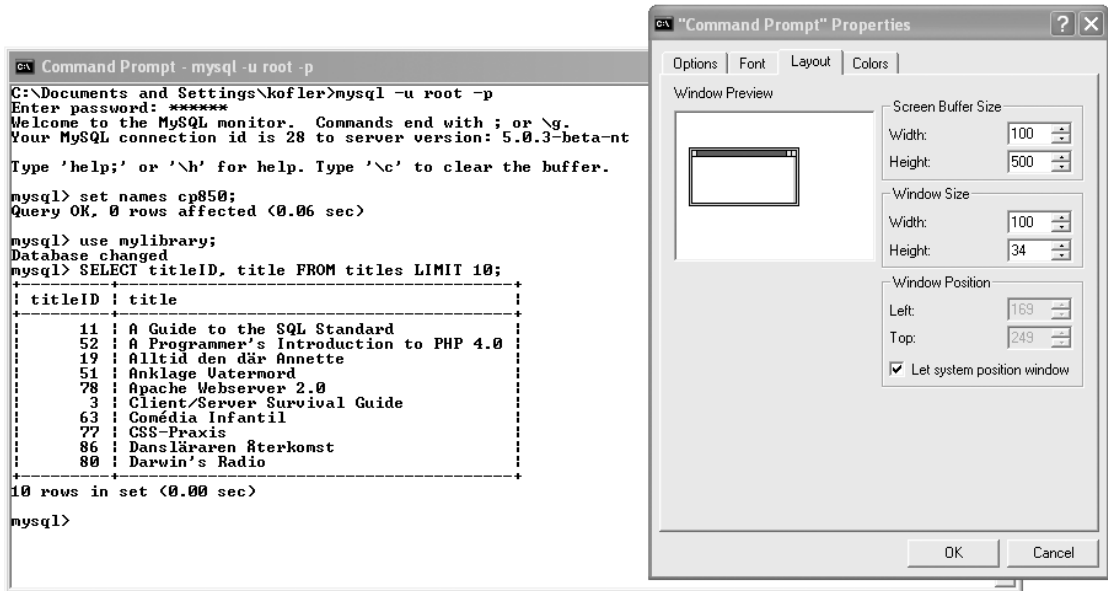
Command Prompt - mysql -u root -p

C:\Documents and Settings\kofler>mysql -u root -p
Enter password: ******
Welcome to the MySQL monitor.  Commands end with ; or \g.
Your MySQL connection id is 28 to server version: 5.0.3-beta-nt

Type 'help;' or '\h' for help. Type '\c' to clear the buffer.

mysql> set names cp850;
Query OK, 0 rows affected (0.06 sec)

mysql> use mylibrary;
Database changed
mysql> SELECT titleID, title FROM titles LIMIT 10;

| titleID | title |
|---|---|
| 11 | A Guide to the SQL Standard |
| 52 | A Programmer's Introduction to PHP 4.0 |
| 19 | Alltid den där Annette |
| 51 | Anklage Vatermord |
| 78 | Apache Webserver 2.0 |
| 3 | Client/Server Survival Guide |
| 63 | Comédia Infantil |
| 77 | CSS-Praxis |
| 86 | Dansläraren Återkomst |
| 80 | Darwin's Radio |

10 rows in set (0.00 sec)

mysql>

"Command Prompt" Properties

Options | Font | Layout | Colors

Window Preview

Screen Buffer Size
Width: 100
Height: 500

Window Size
Width: 100
Height: 34

Window Position
Left: 169
Top: 249
Let system position window

OK | Cancel